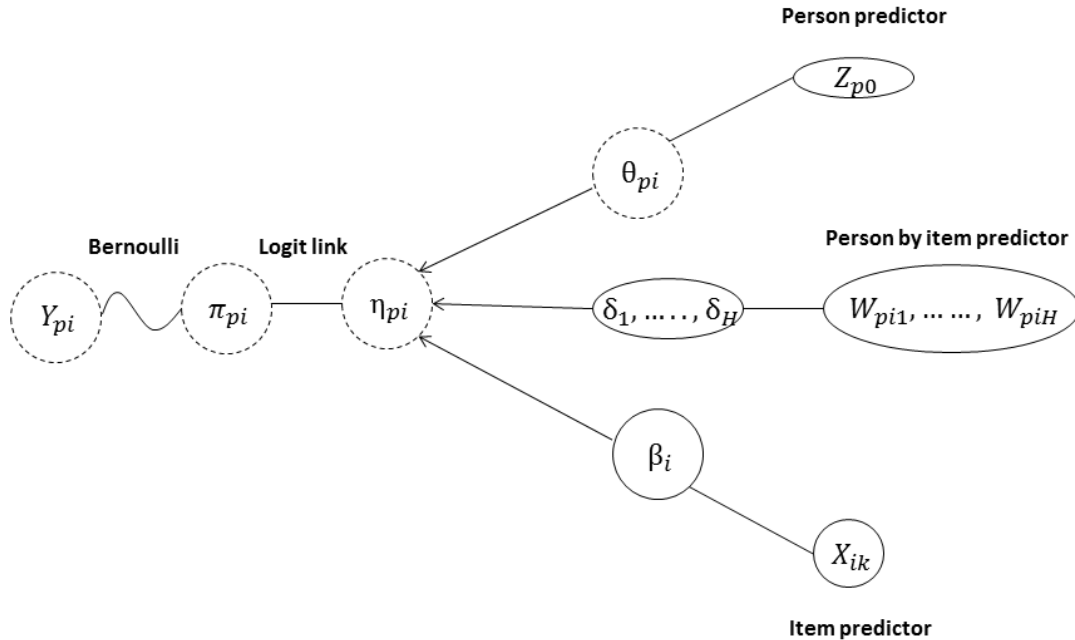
Person predictor

$Z_{p0}$

$\theta_{pi}$

Bernoulli

Logit link

Person by item predictor

$Y_{pi}$

$\pi_{pi}$

$\eta_{pi}$

$\delta_1, \ldots\ldots, \delta_H$

$W_{pi1}, \ldots\ldots, W_{piH}$

$\beta_i$

$X_{ik}$

Item predictor